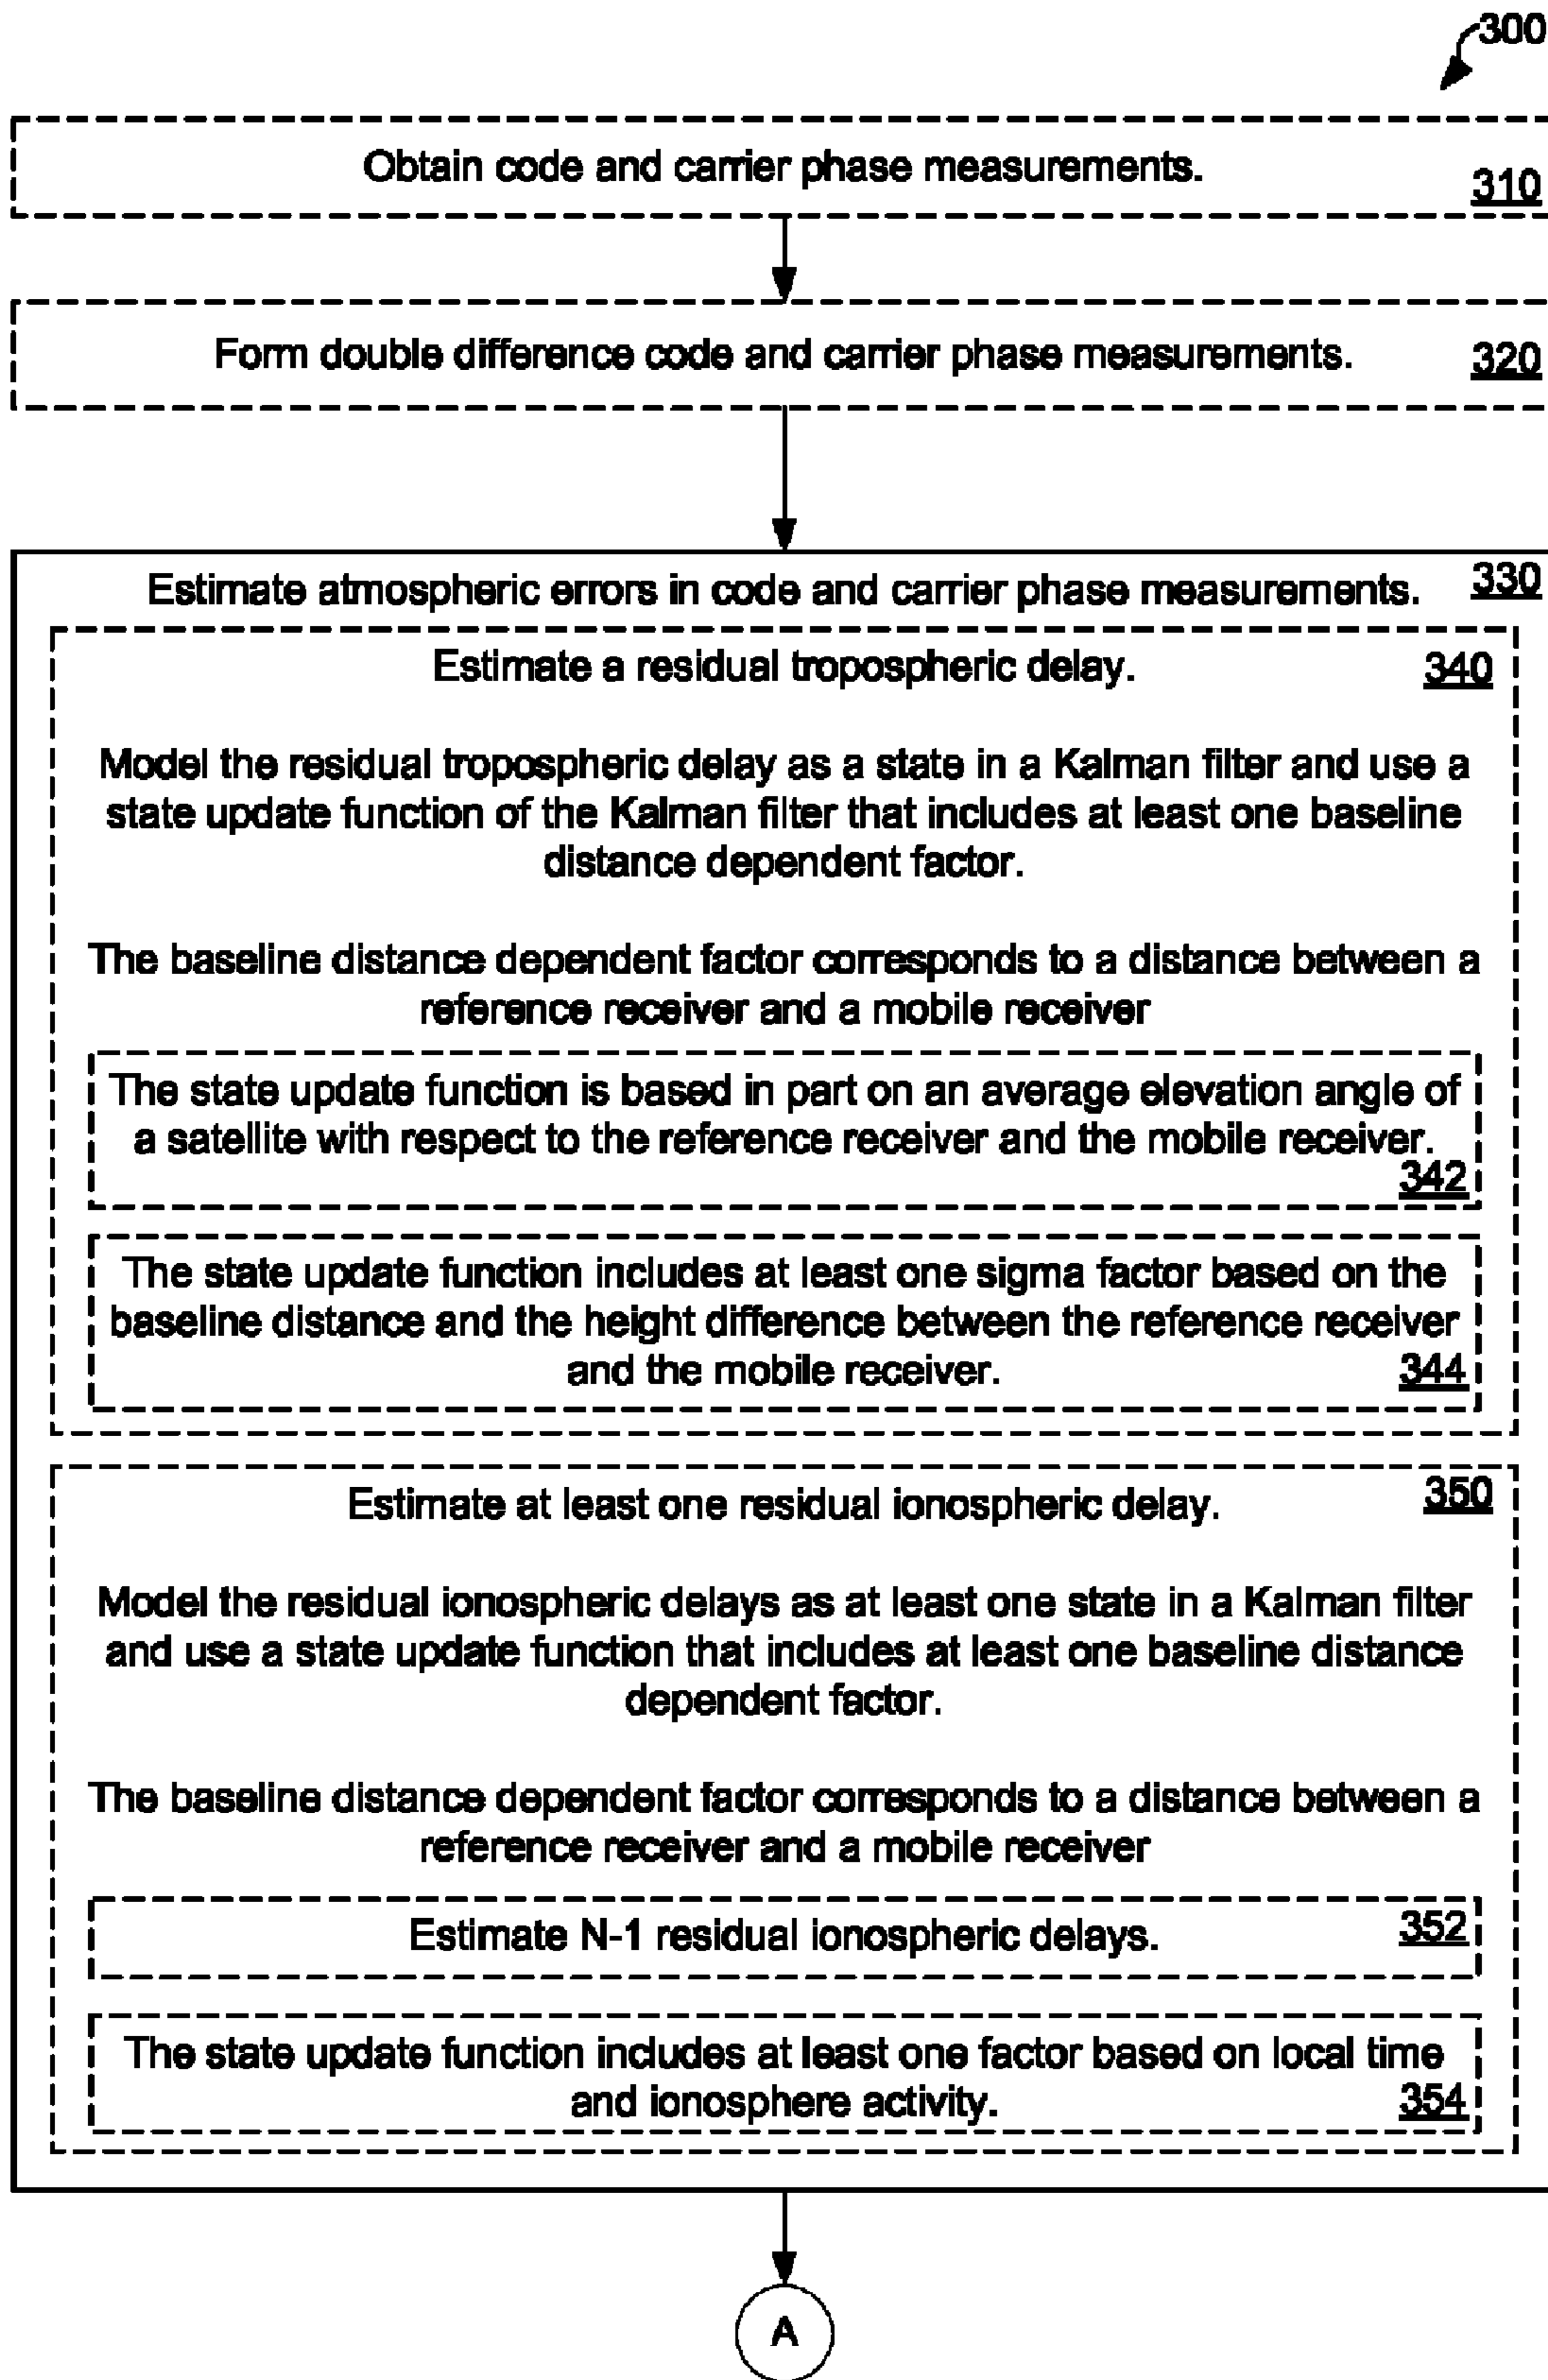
300

Obtain code and carrier phase measurements. 310

Form double difference code and carrier phase measurements. 320

Estimate atmospheric errors in code and carrier phase measurements. 330

Estimate a residual tropospheric delay. 340

Model the residual tropospheric delay as a state in a Kalman filter and use a state update function of the Kalman filter that includes at least one baseline distance dependent factor.

The baseline distance dependent factor corresponds to a distance between a reference receiver and a mobile receiver

The state update function is based in part on an average elevation angle of a satellite with respect to the reference receiver and the mobile receiver. 342

The state update function includes at least one sigma factor based on the baseline distance and the height difference between the reference receiver and the mobile receiver. 344

350
Estimate at least one residual ionospheric delay.

Model the residual ionospheric delays as at least one state in a Kalman filter and use a state update function that includes at least one baseline distance dependent factor.

The baseline distance dependent factor corresponds to a distance between a reference receiver and a mobile receiver

Estimate N-1 residual ionospheric delays. 352

The state update function includes at least one factor based on local time and ionosphere activity. 354

A